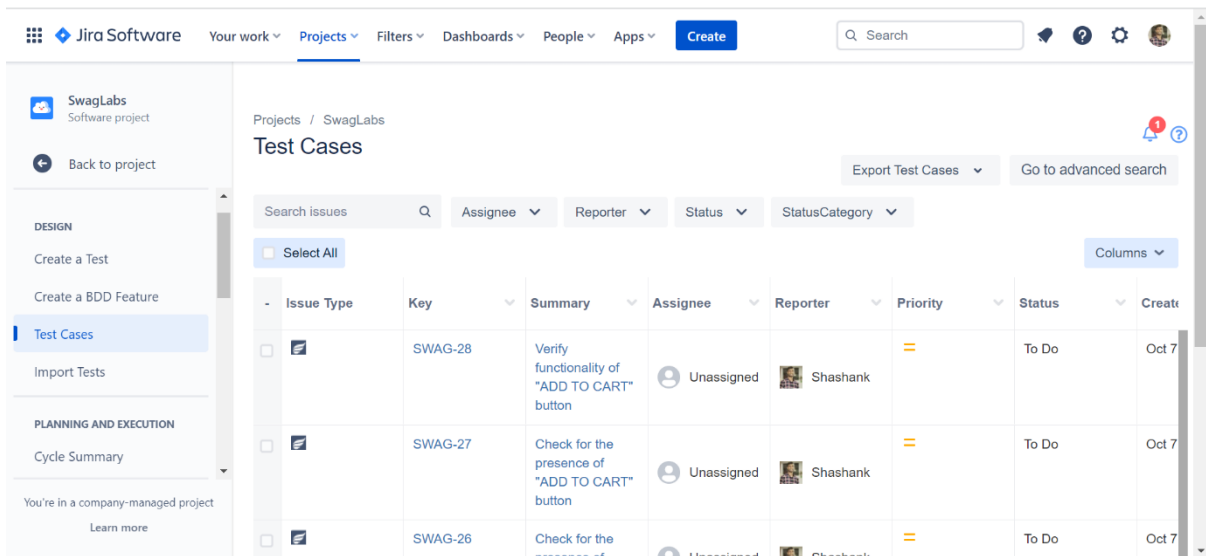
Jira Software Your work Projects Filters Dashboards People Apps Create

Search

SwagLabs
Software project

Back to project

DESIGN

Create a Test

Create a BDD Feature

Test Cases

Import Tests

PLANNING AND EXECUTION

Cycle Summary

You're in a company-managed project

Learn more

Projects / SwagLabs

Test Cases

1

Export Test Cases Go to advanced search

Search issues Assignee Reporter Status StatusCategory

Select All

Columns

| - | Issue Type | Key | Summary | Assignee | Reporter | Priority | Status | Creat |
|---|---|---|---|---|---|---|---|---|
| | | SWAG-28 | Verify functionality of "ADD TO CART" button | Unassigned | Shashank | = | To Do | Oct 7 |
| | | SWAG-27 | Check for the presence of "ADD TO CART" button | Unassigned | Shashank | = | To Do | Oct 7 |
| | | SWAG-26 | Check for the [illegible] | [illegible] | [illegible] | = | To Do | Oct 7 |